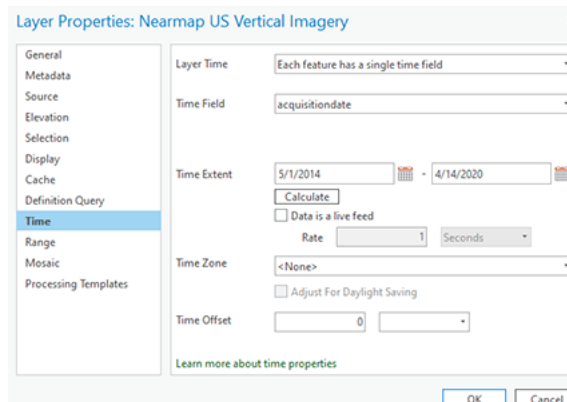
Layer Properties: Nearmap US Vertical Imagery

General
Metadata
Source
Elevation
Selection
Display
Cache
Definition Query
Time
Range
Mosaic
Processing Templates

Layer Time
Each feature has a single time field

Time Field
acquisitiondate

Time Extent
5/1/2014 - 4/14/2020
Calculate
Data is a live feed
Rate 1 Seconds

Time Zone
<None>
Adjust For Daylight Saving

Time Offset
0

Learn more about time properties

OK
Cancel